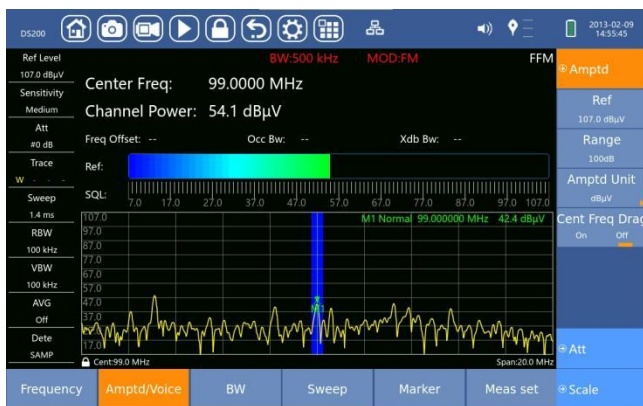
DS200

2013-02-09
14:55:45

Ref Level
107.0 dBµV
Sensitivity
Medium
Att
#0 dB
Trace
W
Sweep
1.4 ms
RBW
100 kHz
VBW
100 kHz
AVG
Off
Dete
SAMP

BW:500 kHz MOD:FM FFM

Center Freq: 99.0000 MHz
Channel Power: 54.1 dBµV

Freq Offset: -- Occ Bw: -- Xdb Bw: --

Ref:

SQL: 7.0 17.0 27.0 37.0 47.0 57.0 67.0 77.0 87.0 97.0 107.0

107.0 M1 Normal 99.000000 MHz 42.4 dBµV
97.0
87.0
77.0
67.0
57.0
47.0
37.0
27.0
17.0

M1

Cent:99.0 MHz Span:20.0 MHz

Amptd
Ref
107.0 dBµV
Range
100dB
Amptd Unit
dBµV
Cent Freq Drag
On Off

Att
Scale

Frequency | Amptd/Voice | BW | Sweep | Marker | Meas set